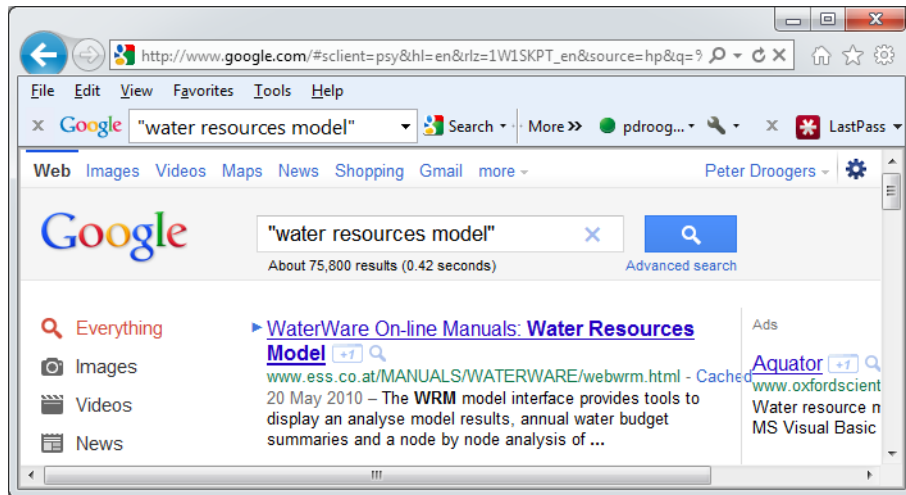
http://www.google.com/#sclient=psy&hl=en&rlz=1W1SKPT_en&source=hp&q=9

File Edit View Favorites Tools Help

Google "water resources model" Search More » pdroog... LastPass

Web Images Videos Maps News Shopping Gmail more Peter Droogers

Google "water resources model"

About 75,800 results (0.42 seconds) Advanced search

Everything
Images
Videos
News

WaterWare On-line Manuals: **Water Resources Model** +1
www.ess.co.at/MANUALS/WATERWARE/webwrm.html - Cached
20 May 2010 – The **WRM** model interface provides tools to display an analyse model results, annual water budget summaries and a node by node analysis of **...**

Ads
Aquator +1
www.oxfordscient
Water resource m
MS Visual Basic